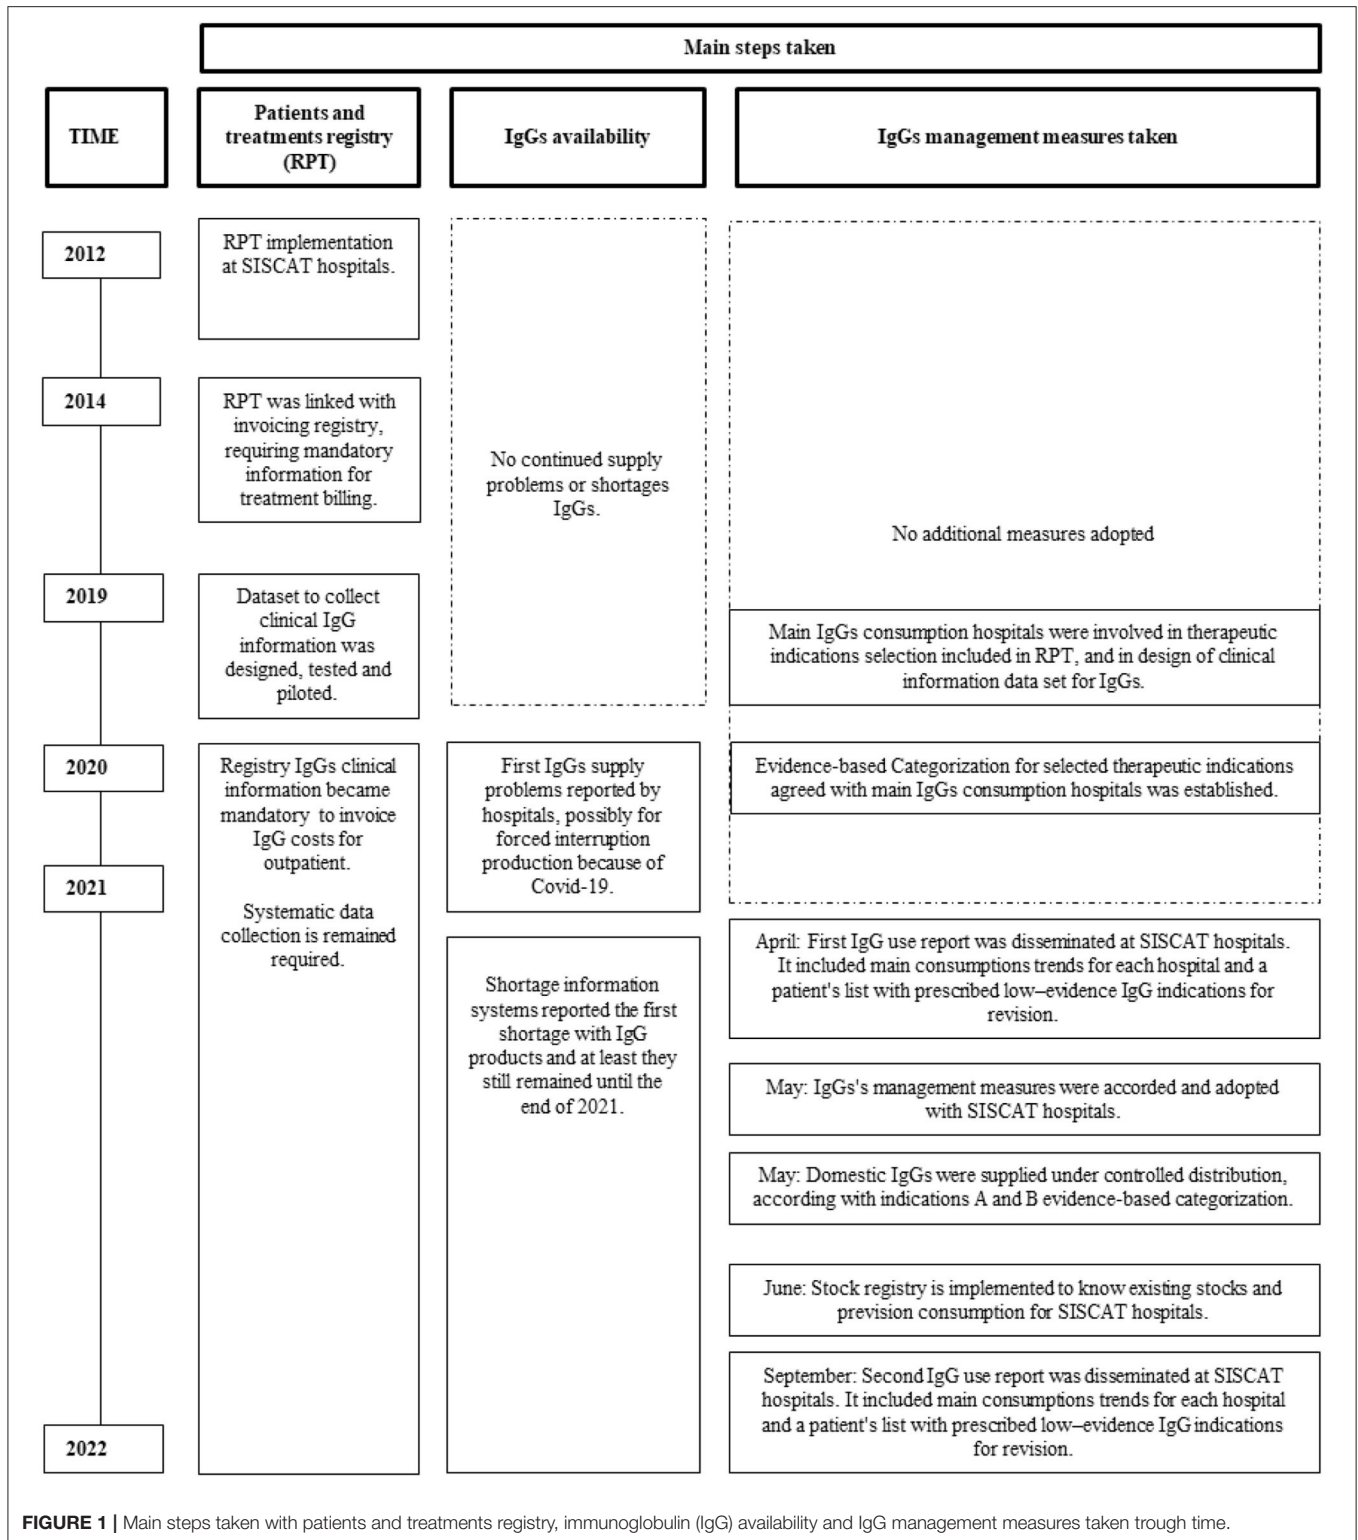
Main steps taken

TIME

Patients and treatments registry (RPT)

IgGs availability

IgGs management measures taken

2012

RPT implementation at SISCAT hospitals.

2014

RPT was linked with invoicing registry, requiring mandatory information for treatment billing.

No continued supply problems or shortages IgGs.

No additional measures adopted

2019

Dataset to collect clinical IgG information was designed, tested and piloted.

Main IgGs consumption hospitals were involved in therapeutic indications selection included in RPT, and in design of clinical information data set for IgGs.

2020

Registry IgGs clinical information became mandatory to invoice IgG costs for outpatient.

Systematic data collection is remained required.

First IgGs supply problems reported by hospitals, possibly for forced interruption production because of Covid-19.

Evidence-based Categorization for selected therapeutic indications agreed with main IgGs consumption hospitals was established.

2021

Shortage information systems reported the first shortage with IgG products and at least they still remained until the end of 2021.

April: First IgG use report was disseminated at SISCAT hospitals. It included main consumptions trends for each hospital and a patient's list with prescribed low–evidence IgG indications for revision.

May: IgGs's management measures were accorded and adopted with SISCAT hospitals.

May: Domestic IgGs were supplied under controlled distribution, according with indications A and B evidence-based categorization.

June: Stock registry is implemented to know existing stocks and prevision consumption for SISCAT hospitals.

September: Second IgG use report was disseminated at SISCAT hospitals. It included main consumptions trends for each hospital and a patient's list with prescribed low–evidence IgG indications for revision.

2022

FIGURE 1 | Main steps taken with patients and treatments registry, immunoglobulin (IgG) availability and IgG management measures taken trough time.